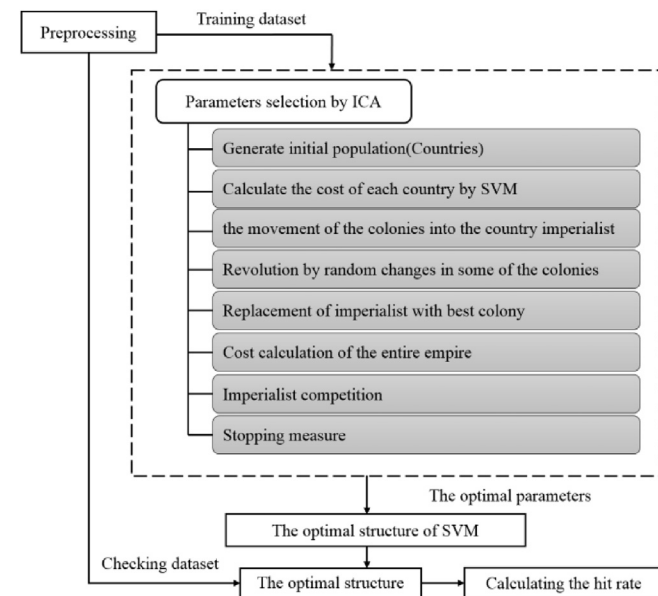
Preprocessing

Training dataset

Parameters selection by ICA

Generate initial population(Countries)

Calculate the cost of each country by SVM

the movement of the colonies into the country imperialist

Revolution by random changes in some of the colonies

Replacement of imperialist with best colony

Cost calculation of the entire empire

Imperialist competition

Stopping measure

The optimal parameters

The optimal structure of SVM

Checking dataset

The optimal structure

Calculating the hit rate